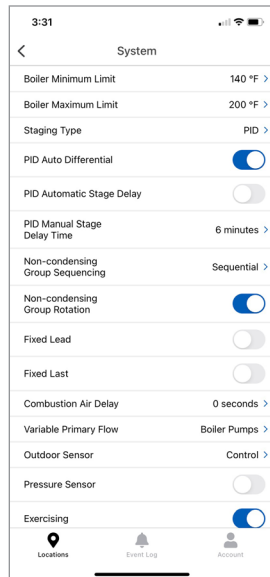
3:31

<

System

Boiler Minimum Limit 140 °F >

Boiler Maximum Limit 200 °F >

Staging Type PID >

PID Auto Differential

PID Automatic Stage Delay

PID Manual Stage Delay Time 6 minutes >

Non-condensing Group Sequencing Sequential >

Non-condensing Group Rotation

Fixed Lead

Fixed Last

Combustion Air Delay 0 seconds >

Variable Primary Flow Boiler Pumps >

Outdoor Sensor Control >

Pressure Sensor

Exercising

Locations

Event Log

Account